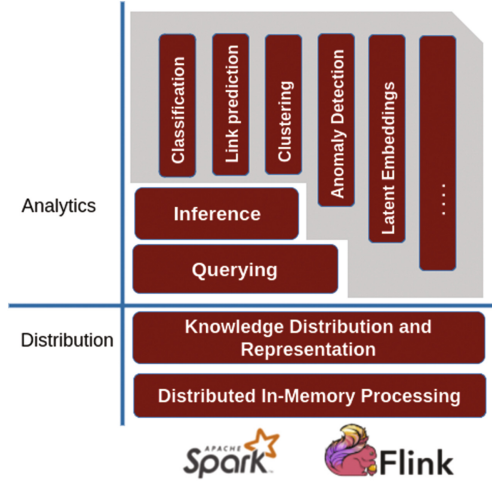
Analytics

Classification

Link prediction

Clustering

Anomaly Detection

Latent Embeddings

...

Inference

Querying

Distribution

Knowledge Distribution and Representation

Distributed In-Memory Processing

APACHE Spark

Flink